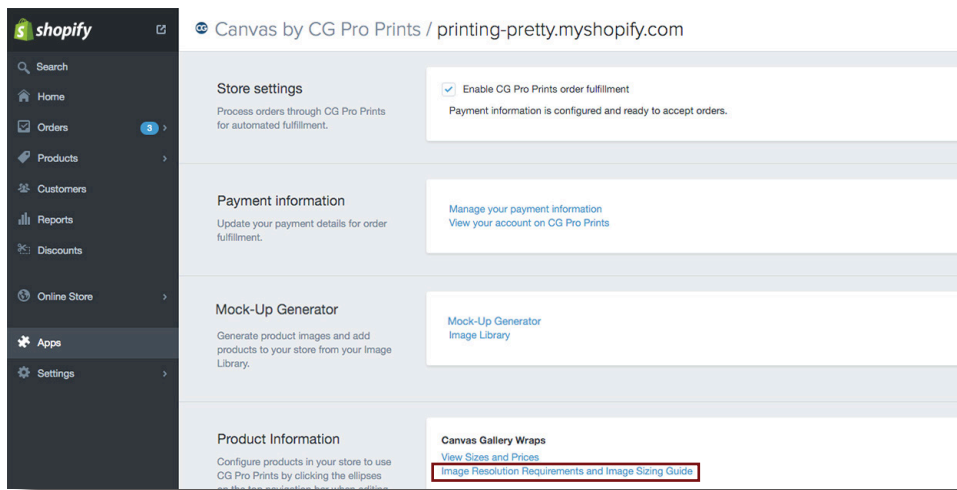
shopify

Search
Home
Orders 3
Products
Customers
Reports
Discounts
Online Store
Apps
Settings

Canvas by CG Pro Prints / printing-pretty.myshopify.com

Store settings
Process orders through CG Pro Prints for automated fulfillment.

Enable CG Pro Prints order fulfillment
Payment information is configured and ready to accept orders.

Payment information
Update your payment details for order fulfillment.

Manage your payment information
View your account on CG Pro Prints

Mock-Up Generator
Generate product images and add products to your store from your Image Library.

Mock-Up Generator
Image Library

Product Information
Configure products in your store to use CG Pro Prints by clicking the ellipses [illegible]

Canvas Gallery Wraps
View Sizes and Prices
Image Resolution Requirements and Image Sizing Guide